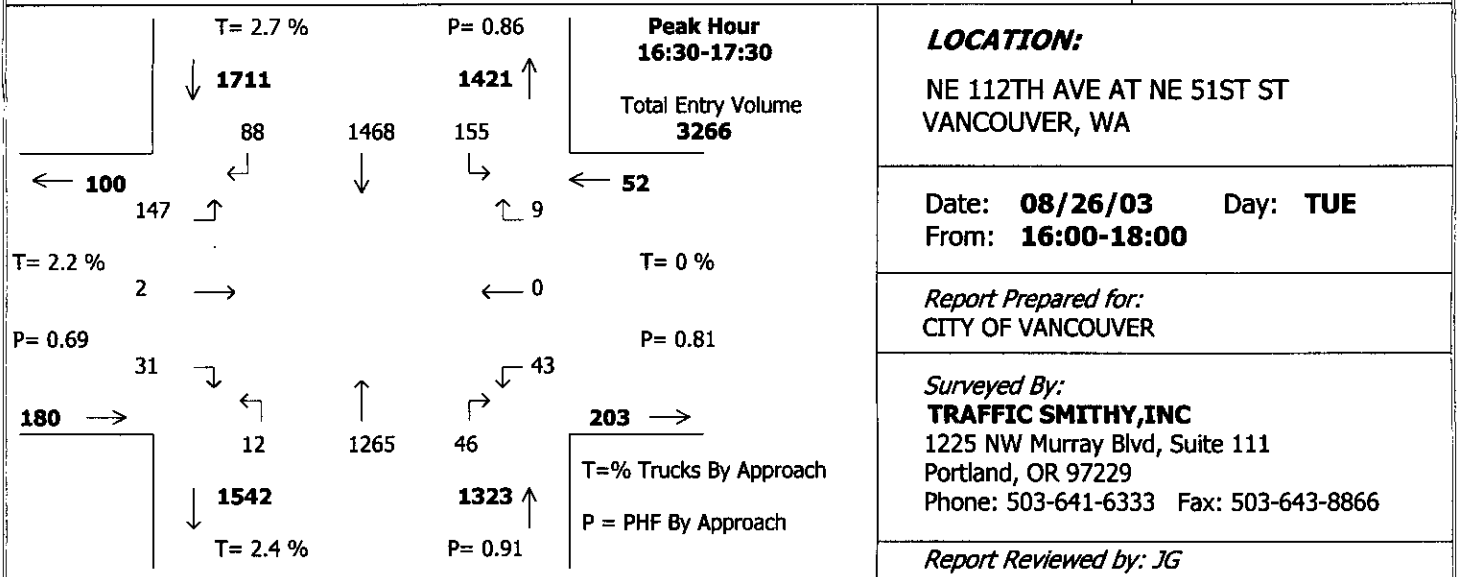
T= 2.7 %

P= 0.86

Peak Hour
16:30-17:30

1711

1421

Total Entry Volume
3266

88 1468 155

100

52

147

9

T= 2.2 %

T= 0 %

2

0

P= 0.69

P= 0.81

31

43

180

203

12 1265 46

1542

1323

T=% Trucks By Approach

P = PHF By Approach

T= 2.4 %

P= 0.91

LOCATION:

NE 112TH AVE AT NE 51ST ST
VANCOUVER, WA

Date: 08/26/03 Day: TUE
From: 16:00-18:00

Report Prepared for:
CITY OF VANCOUVER

Surveyed By:
TRAFFIC SMITHY,INC
1225 NW Murray Blvd, Suite 111
Portland, OR 97229
Phone: 503-641-6333 Fax: 503-643-8866

Report Reviewed by: JG